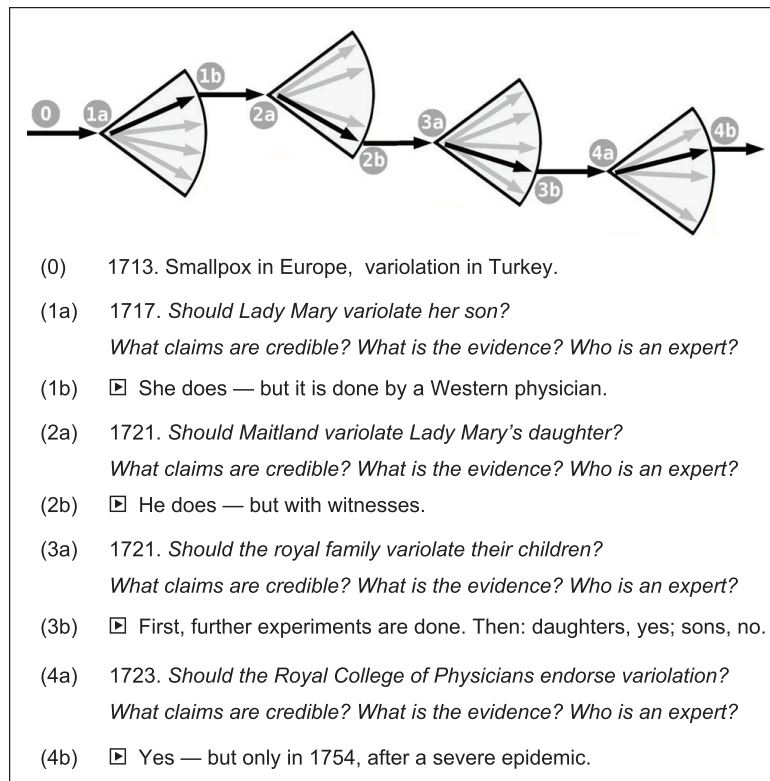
0 1a 1b 2a 2b 3a 3b 4a 4b

(0) 1713. Smallpox in Europe, variolation in Turkey.

(1a) 1717. *Should Lady Mary variolate her son?*
*What claims are credible? What is the evidence? Who is an expert?*

(1b) ▶ She does — but it is done by a Western physician.

(2a) 1721. *Should Maitland variolate Lady Mary's daughter?*
*What claims are credible? What is the evidence? Who is an expert?*

(2b) ▶ He does — but with witnesses.

(3a) 1721. *Should the royal family variolate their children?*
*What claims are credible? What is the evidence? Who is an expert?*

(3b) ▶ First, further experiments are done. Then: daughters, yes; sons, no.

(4a) 1723. *Should the Royal College of Physicians endorse variolation?*
*What claims are credible? What is the evidence? Who is an expert?*

(4b) ▶ Yes — but only in 1754, after a severe epidemic.